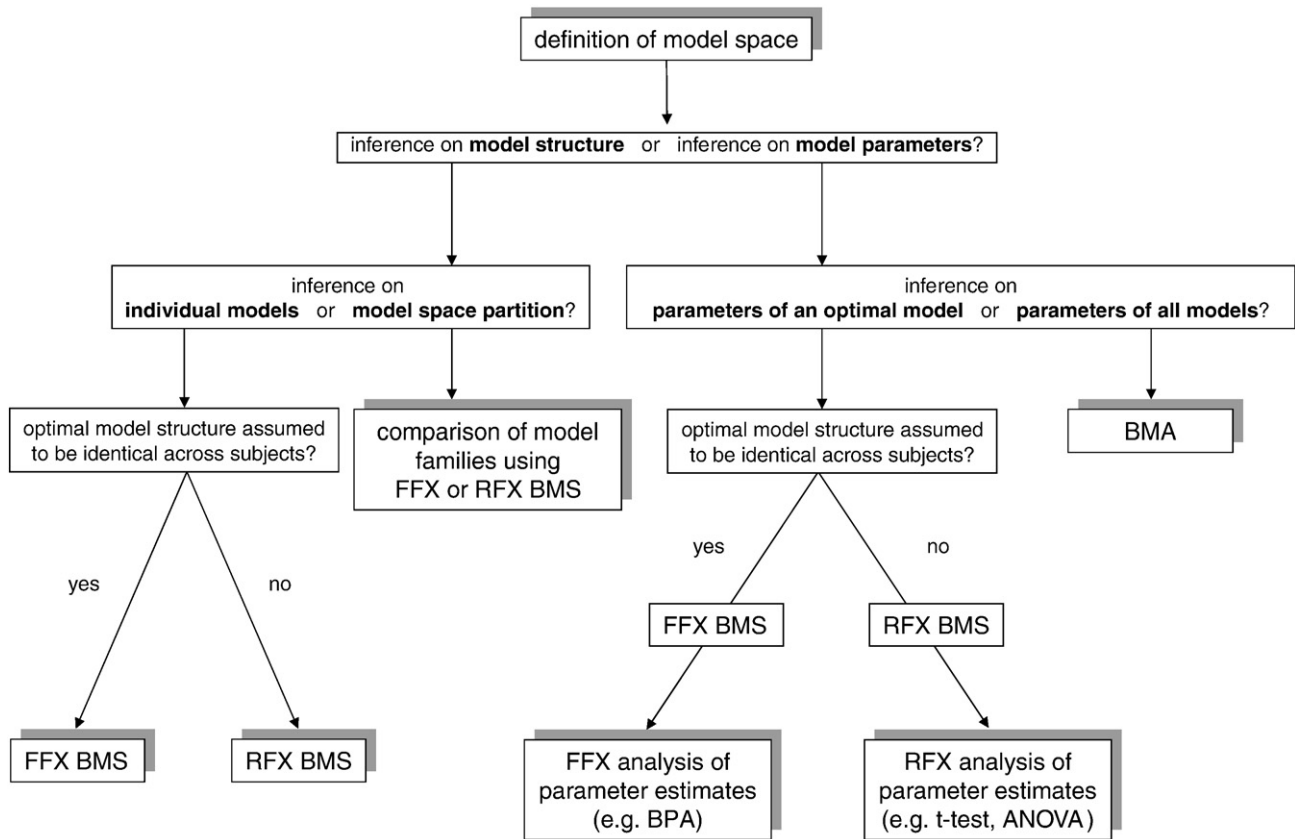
definition of model space

inference on **model structure** or inference on **model parameters**?

inference on **individual models** or **model space partition**?

inference on **parameters of an optimal model** or **parameters of all models**?

optimal model structure assumed to be identical across subjects?

comparison of model families using FFX or RFX BMS

optimal model structure assumed to be identical across subjects?

BMA

yes

no

yes

no

FFX BMS

RFX BMS

FFX BMS

RFX BMS

FFX analysis of parameter estimates (e.g. BPA)

RFX analysis of parameter estimates (e.g. t-test, ANOVA)